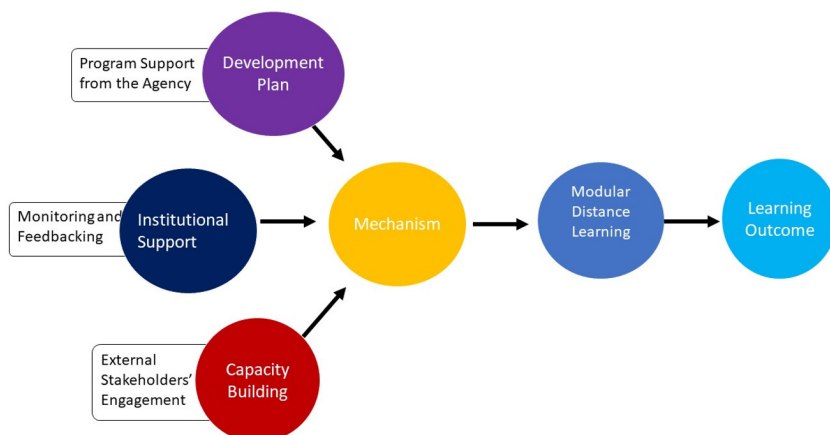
Program Support from the Agency

Development Plan

Monitoring and Feedbacking

Institutional Support

Mechanism

Modular Distance Learning

Learning Outcome

External Stakeholders' Engagement

Capacity Building